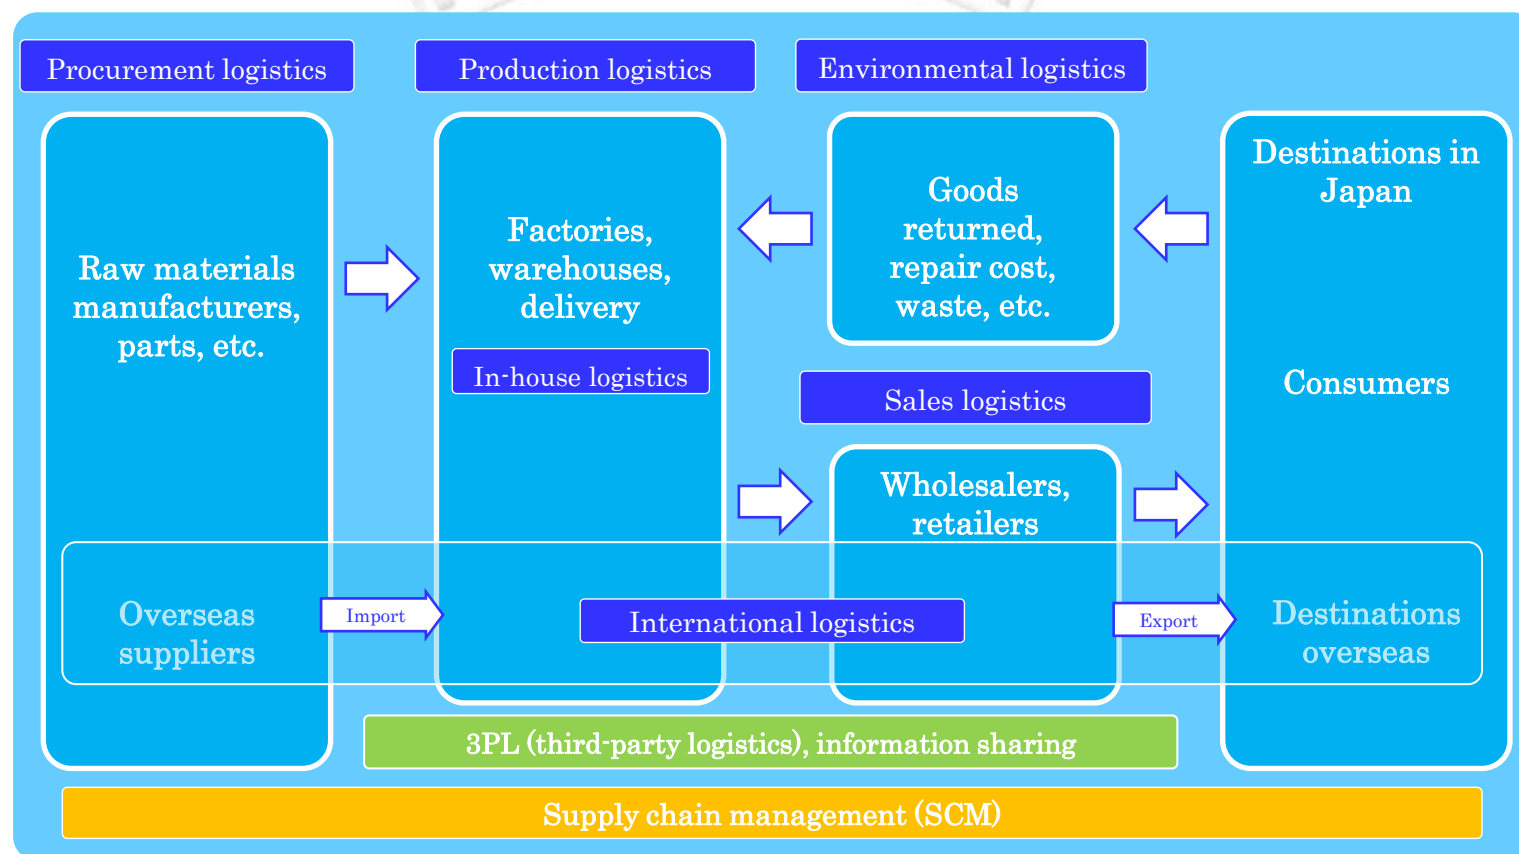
Procurement logistics

Production logistics

Environmental logistics

Raw materials manufacturers, parts, etc.

Factories, warehouses, delivery

In-house logistics

Goods returned, repair cost, waste, etc.

Destinations in Japan

Consumers

Sales logistics

Wholesalers, retailers

Overseas suppliers

Import

International logistics

Export

Destinations overseas

3PL (third-party logistics), information sharing

Supply chain management (SCM)